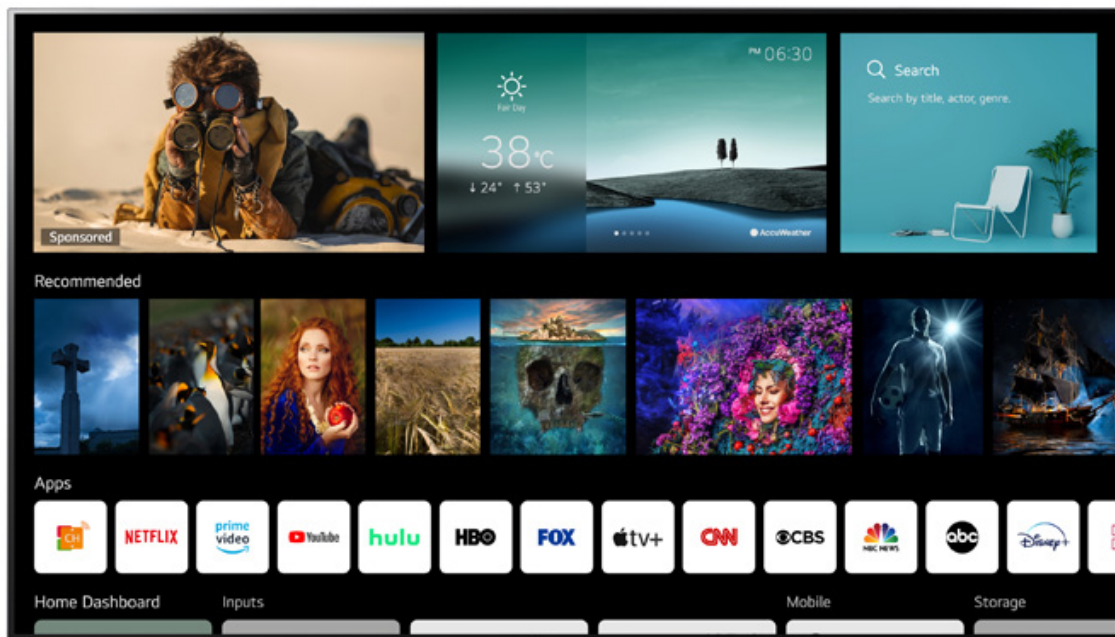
Sponsored

Fair Day
38℃
↓24° ↑53°
PM 06:30
AccuWeather

Search
Search by title, actor, genre.

Recommended

Apps

CH
NETFLIX
prime video
YouTube
hulu
HBO
FOX
tv+
CNN
CBS
NBC NEWS
abc
Disney+

Home Dashboard
Inputs
Mobile
Storage